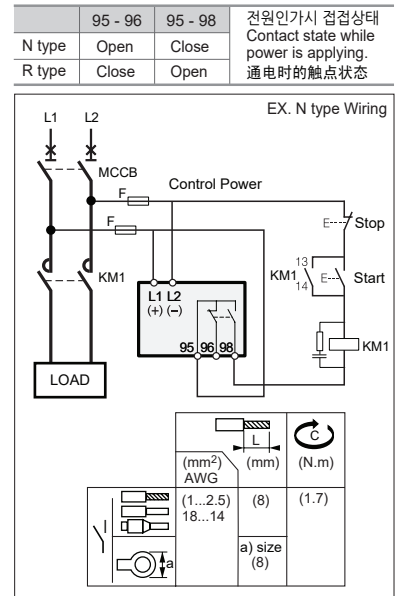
| | 95 - 96 | 95 - 98 | 전원인가시 접접상태 Contact state while power is applying. 通电时的触点状态 |
|---|---|---|---|
| N type | Open | Close | |
| R type | Close | Open | |

EX. N type Wiring

L1 L2

MCCB

F

Control Power

F

Stop

KM1

13

KM1

14

Start

L1 L2
(+) (−)

95 96 98

KM1

LOAD

| | L (mm$^2$) AWG | (mm) | C (N.m) |
|---|---|---|---|
| | (1...2.5) 18...14 | (8) | (1.7) |
| a | | a) size (8) | |